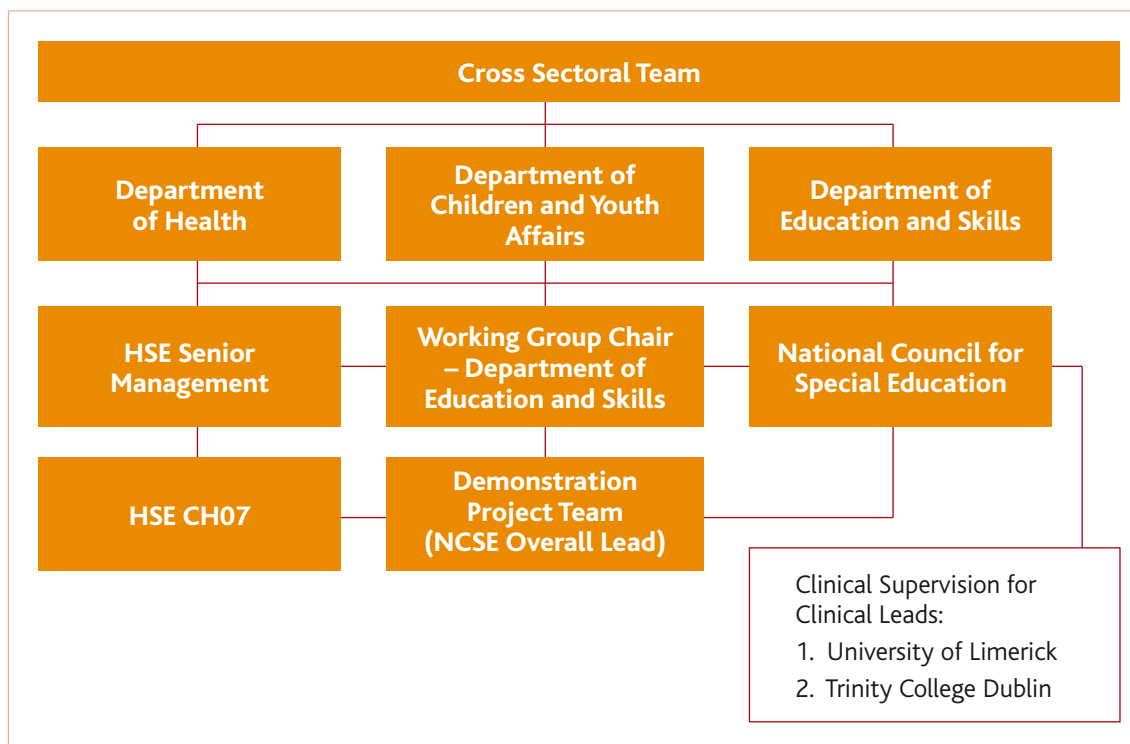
Cross Sectoral Team

Department of Health

Department of Children and Youth Affairs

Department of Education and Skills

HSE Senior Management

Working Group Chair – Department of Education and Skills

National Council for Special Education

HSE CH07

Demonstration Project Team (NCSE Overall Lead)

Clinical Supervision for Clinical Leads:
1. University of Limerick
2. Trinity College Dublin